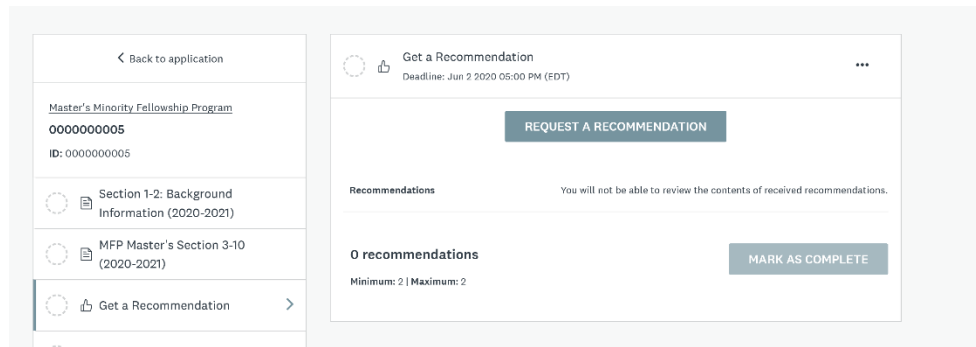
< Back to application

Master's Minority Fellowship Program
0000000005
ID: 0000000005

Section 1-2: Background Information (2020-2021)

MFP Master's Section 3-10 (2020-2021)

Get a Recommendation >

Get a Recommendation
Deadline: Jun 2 2020 05:00 PM (EDT)

...

REQUEST A RECOMMENDATION

Recommendations

You will not be able to review the contents of received recommendations.

0 recommendations
Minimum: 2 | Maximum: 2

MARK AS COMPLETE